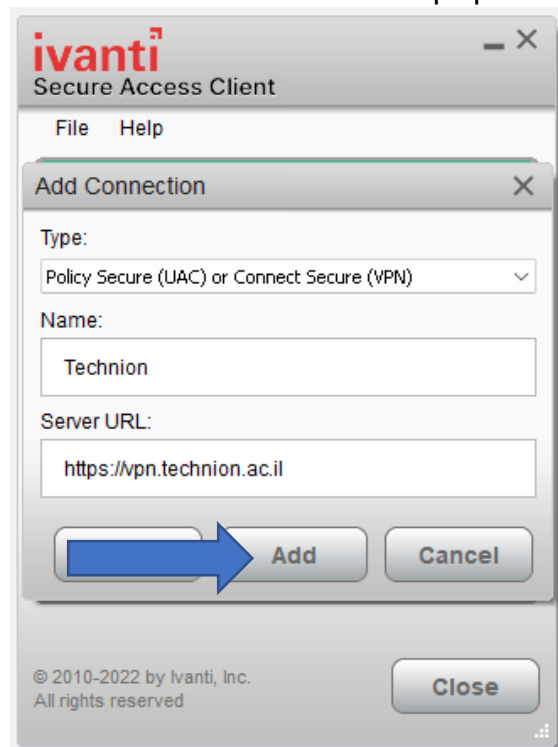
ivanti
Secure Access Client

File Help

Add Connection

Type:

Policy Secure (UAC) or Connect Secure (VPN)

Name:

Technion

Server URL:

https://vpn.technion.ac.il

Add

Cancel

© 2010-2022 by Ivanti, Inc.
All rights reserved

Close